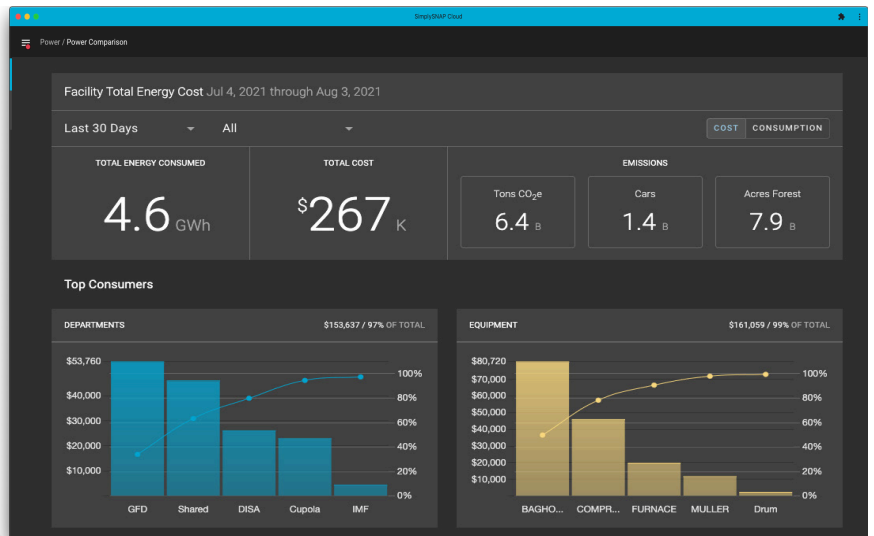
SimplySNAP Cloud

Power / Power Comparison

Facility Total Energy Cost Jul 4, 2021 through Aug 3, 2021

Last 30 Days
All

COST CONSUMPTION

TOTAL ENERGY CONSUMED
4.6 GWh

TOTAL COST
$267 K

EMISSIONS
Tons $CO_2e$
6.4 B
Cars
1.4 B
Acres Forest
7.9 B

Top Consumers

DEPARTMENTS
$153,637 / 97% OF TOTAL

$53,760
$40,000
$30,000
$20,000
$10,000

100%
80%
60%
40%
20%
0%

GFD Shared DISA Cupola IMF

EQUIPMENT
$161,059 / 99% OF TOTAL

$80,720
$70,000
$60,000
$50,000
$40,000
$30,000
$20,000
$10,000

100%
80%
60%
40%
20%
0%

BAGHO... COMPR... FURNACE MULLER Drum